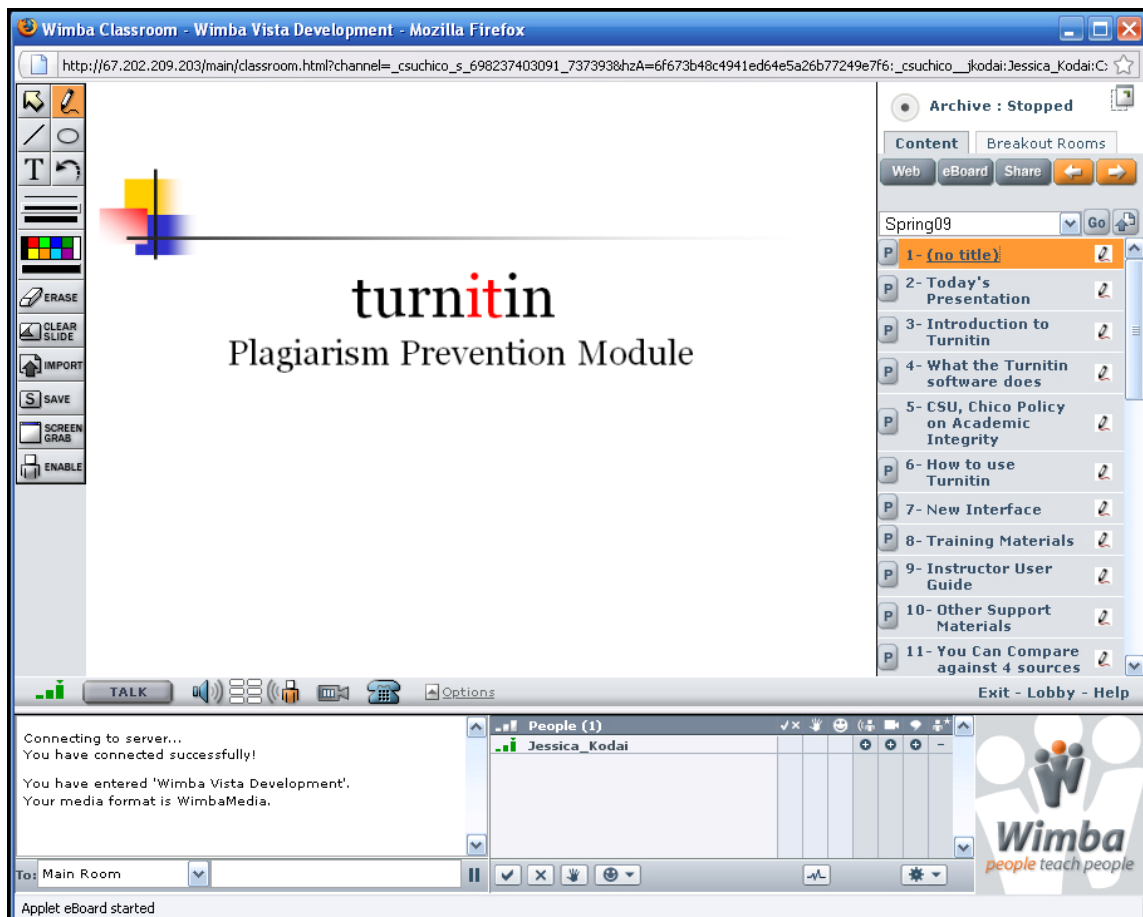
Wimba Classroom - Wimba Vista Development - Mozilla Firefox

http://67.202.209.203/main/classroom.html?channel=_csuchico_s_698237403091_737393&hzA=6f673b48c4941ed64e5a26b77249e7f6:_csuchico__jkodai:Jessica_Kodai:C:

T

ERASE
CLEAR SLIDE
IMPORT
SAVE
SCREEN GRAB
ENABLE

turnitin
Plagiarism Prevention Module

Archive : Stopped

Content
Breakout Rooms

Web
eBoard
Share

Spring09
Go

P 1- (no title)
P 2- Today's Presentation
P 3- Introduction to Turnitin
P 4- What the Turnitin software does
P 5- CSU, Chico Policy on Academic Integrity
P 6- How to use Turnitin
P 7- New Interface
P 8- Training Materials
P 9- Instructor User Guide
P 10- Other Support Materials
P 11- You Can Compare against 4 sources

TALK
Options

Exit - Lobby - Help

Connecting to server...
You have connected successfully!

You have entered 'Wimba Vista Development'.
Your media format is WimbaMedia.

People (1)
Jessica_Kodai

Wimba
people teach people

To: Main Room

Applet eBoard started